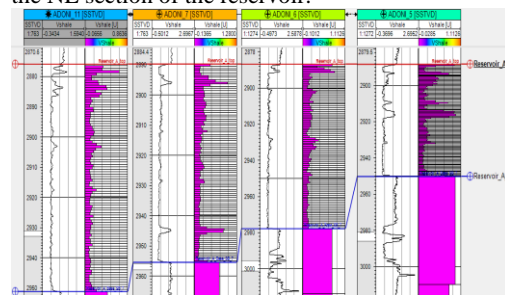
the NE section of the reservoir.

ADONI_11 [SSTVD]
SSTVD Vshale Vshale [U]
1:763 -0.3434 1.6940 -0.0666 0.9838
2878.6
2880
2900
2920
2940
2960
Reservoir_A_top

ADONI_7 [SSTVD]
SSTVD Vshale Vshale [U]
1:763 -0.5012 2.8867 -0.1366 1.2803
2894.4
2900
2910
2920
2930
2940
2950
2960
Reservoir_A_top

ADONI_6 [SSTVD]
SSTVD Vshale Vshale [U]
1:1274 -0.4973 2.5878 -0.1012 1.1126
2878
2900
2920
2940
2960
2980
3000
Reservoir_A_top

ADONI_5 [SSTVD]
SSTVD Vshale Vshale [U]
1:1272 -0.3698 2.6562 -0.0205 1.1126
2878.6
2900
2920
2940
2960
2980
3000
3020
Reservoir_A_top

Vshale

Reservoir_A
Reservoir_A